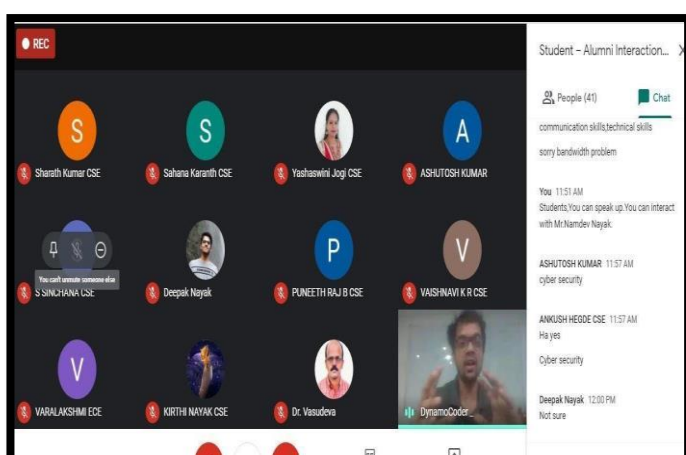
REC

S
Sharath Kumar CSE

S
Sahana Karanth CSE

Yashaswini Jogi CSE

A
ASHUTOSH KUMAR

You can't unmute someone else
S SINCHANA CSE

Deepak Nayak

P
PUNEETH RAJ B CSE

V
VAISHNAVI K R CSE

V
VARALAKSHMI ECE

KIRTHI NAYAK CSE

Dr. Vasudeva

DynamoCoder

Student – Alumni Interaction...

People (41)

Chat

communication skills,technical skills

sorry bandwidth problem

You 11:51 AM
Students,You can speak up.You can interact with Mr.Namdev Nayak.

ASHUTOSH KUMAR 11:57 AM
cyber security

ANKUSH HEGDE CSE 11:57 AM
Ha yes

Cyber security

Deepak Nayak 12:00 PM
Not sure